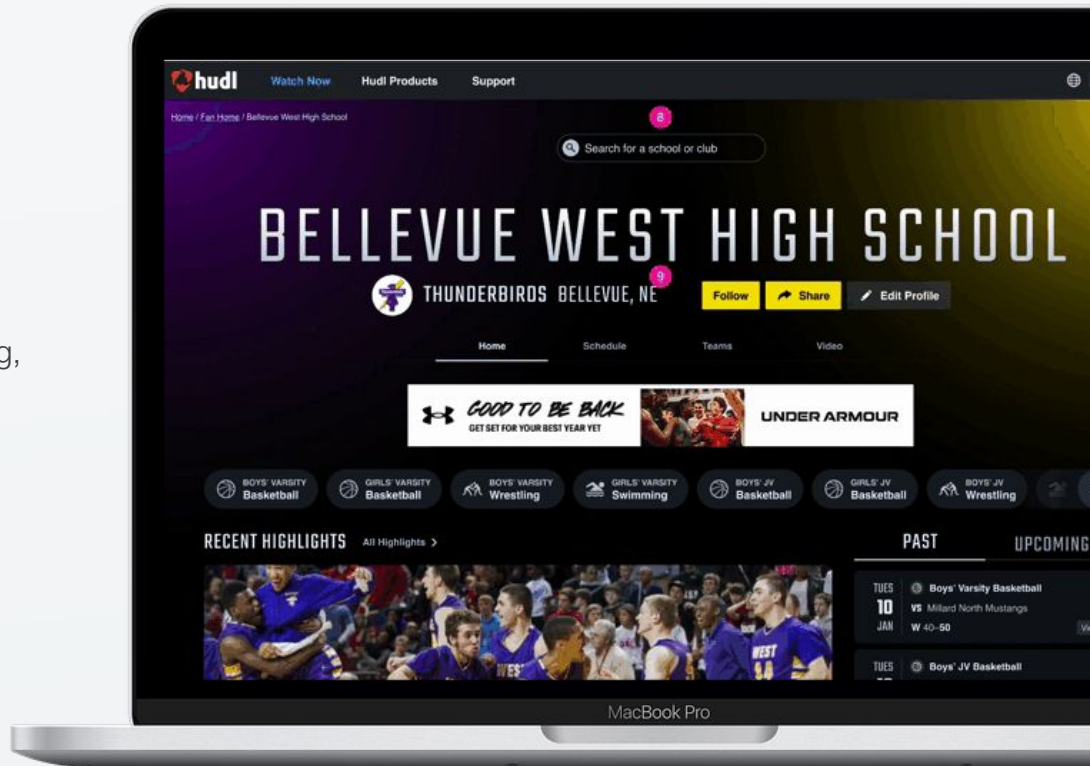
g,

hudl Watch Now Hudl Products Support

Home / Fan Home / Bellevue West High School

8

Search for a school or club

BELLEVUE WEST HIGH SCHOOL

9

THUNDERBIRDS BELLEVUE, NE

Follow Share Edit Profile

Home Schedule Teams Video

GOOD TO BE BACK
GET SET FOR YOUR BEST YEAR YET

UNDER ARMOUR

BOYS' VARSITY Basketball
GIRLS' VARSITY Basketball
BOYS' VARSITY Wrestling
GIRLS' VARSITY Swimming
BOYS' JV Basketball
GIRLS' JV Basketball
BOYS' JV Wrestling

RECENT HIGHLIGHTS All Highlights >

PAST UPCOMING

TUES 10 JAN Boys' Varsity Basketball VS Millard North Mustangs W 40-50

TUES Boys' JV Basketball

MacBook Pro